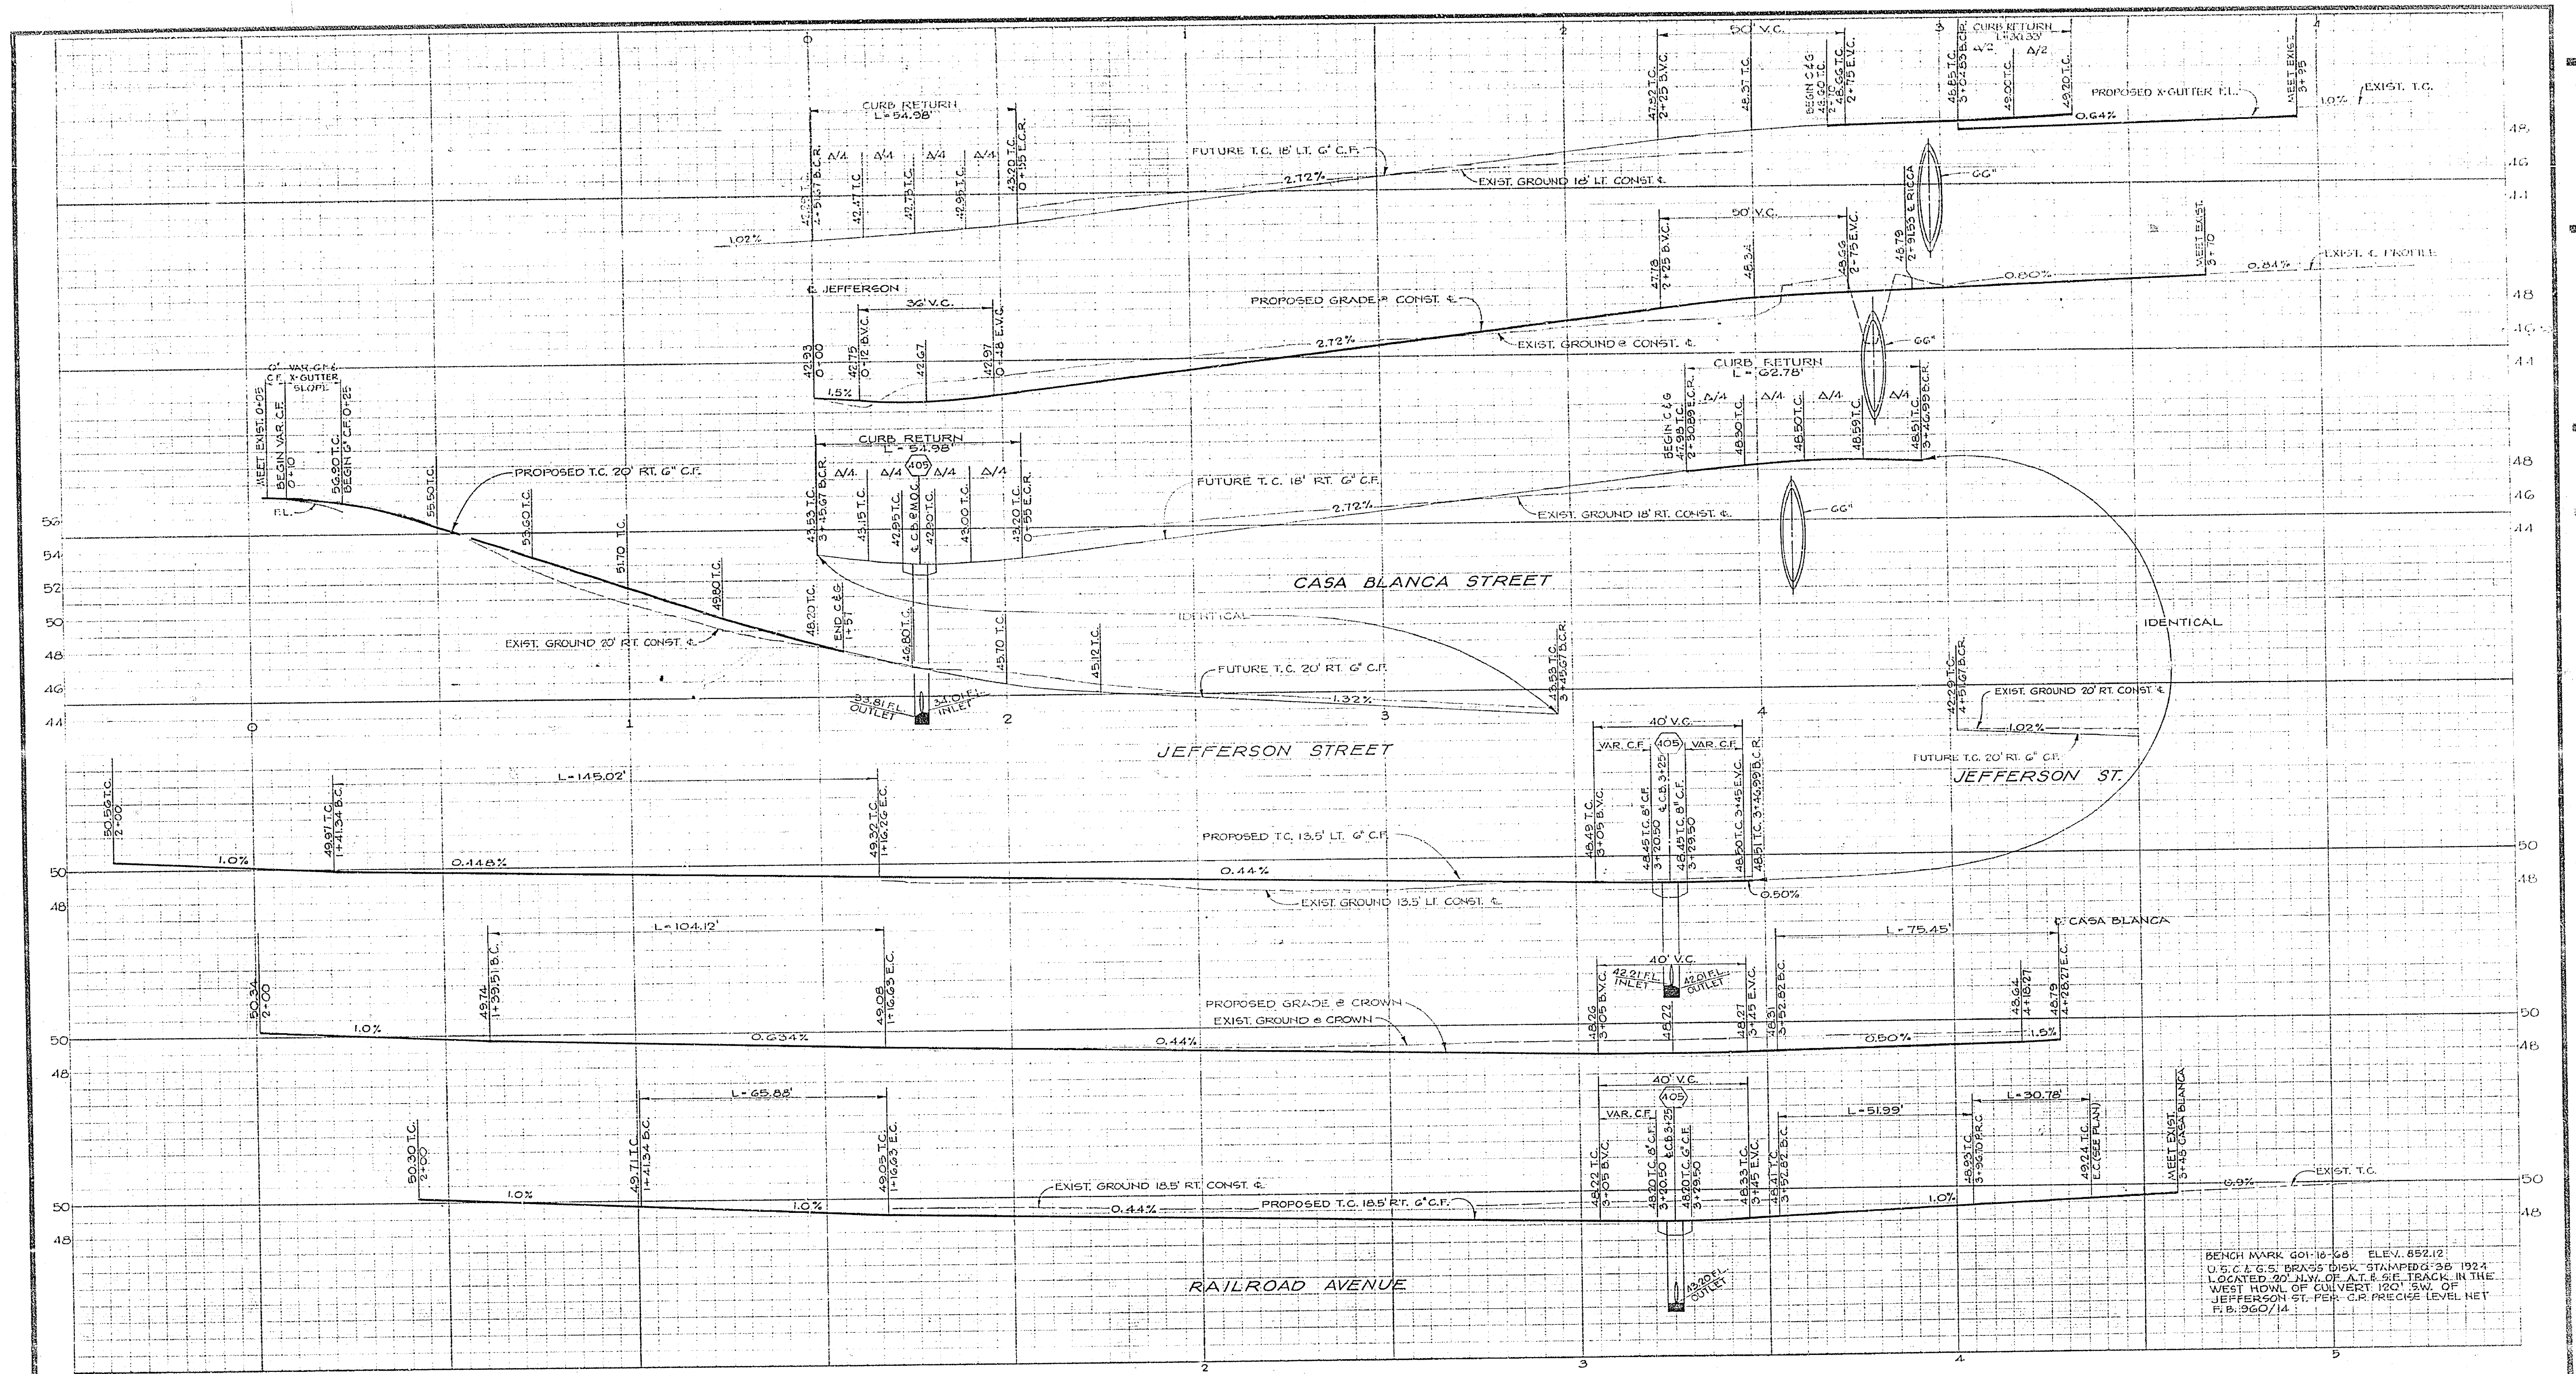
50' V.C.

CURB RETURN L=30.33'

47.92 T.C. 2+25 B.V.C.
48.37 T.C.
BEGIN C.&G. 48.66 T.C. 2+75 E.V.C.
48.65 T.C. 3+61.33 B.C.R.
49.00 T.C.
49.20 T.C.
MEET EXIST. 3+95

Δ/2 Δ/2

PROPOSED X-GUTTER F.L.
0.64%
1.0%
EXIST. T.C.

CURB RETURN L=54.98'

Δ/4 Δ/4 Δ/4 Δ/4

2+51.37 B.C.R.
42.47 T.C.
42.73 T.C.
42.98 T.C.
43.20 T.C. 0+55 E.C.R.

FUTURE T.C. 18' LT. 6" C.F.
2.72%
EXIST. GROUND 18' LT. CONST. ℄
66"
1.02%

50' V.C.
47.78 2+25 B.V.C.
48.34
48.66 2+75 E.V.C.
48.79 2+91.33 ℄ R.C.C.A.
MEET EXIST. 3+70
0.80%
0.84%
EXIST. ℄ PROFILE

℄ JEFFERSON
36' V.C.
42.93 0+00
42.75 0+12 B.V.C.
42.67
42.97 0+48 E.V.C.
PROPOSED GRADE @ CONST. ℄
2.72%
EXIST. GROUND @ CONST. ℄
66"
1.5%

CURB RETURN L=62.78'
BEGIN C.&G. 47.93 T.C. 2+30.89 B.C.R.
48.50 T.C.
48.50 T.C.
48.59 T.C.
48.51 T.C. 3+46.99 B.C.R.
Δ/4 Δ/4 Δ/4 Δ/4

6" VAR. C.F. & X-GUTTER SLOPE
MEET EXIST. 0+05
BEGIN VAR. C.F. 0+10
56.20 T.C. BEGIN 6" C.F. 0+25
F.L.
55.50 T.C.
PROPOSED T.C. 20' RT. 6" C.F.

CURB RETURN L=54.98'
Δ/4 Δ/4 405 Δ/4 Δ/4
43.53 T.C. 3+45.67 B.C.R.
43.15 T.C.
42.95 T.C.
℄ C.B. @ M.O.C.
42.90 T.C.
43.00 T.C.
43.20 T.C. 0+55 E.C.R.

FUTURE T.C. 18' RT. 6" C.F.
2.72%
EXIST. GROUND 18' RT. CONST. ℄
66"

53.60 T.C.
51.70 T.C.
49.80 T.C.
48.20 T.C.
END C.&G. 1+51
46.80 T.C.
45.70 T.C.
45.12 T.C.

CASA BLANCA STREET
IDENTICAL
IDENTICAL

EXIST. GROUND 20' RT. CONST. ℄
FUTURE T.C. 20' RT. 6" C.F.
1.32%
43.53 T.C. 3+45.67 B.C.R.

33.81 F.L. OUTLET
34.01 F.L. INLET

56 54 52 50 48 46 44
0 1 2 3 4

42.29 T.C. 4+51.67 B.C.R.
EXIST. GROUND 20' RT. CONST. ℄
1.02%
FUTURE T.C. 20' RT. 6" C.F.
JEFFERSON ST.

JEFFERSON STREET

40' V.C.
VAR. C.F. 405 VAR. C.F.

L=145.02'
50.56 T.C. 2+00
49.97 T.C. 1+41.34 B.C.
49.32 T.C. 1+16.26 E.C.
1.0%
0.448%
0.44%
PROPOSED T.C. 13.5' LT. 6" C.F.
48.49 T.C. 3+05 B.V.C.
48.45 T.C. 8" C.F.
3+20.50 ℄ C.B. 3+25
48.45 T.C. 8" C.F. 3+29.50
48.50 T.C. 3+45 E.V.C.
48.51 T.C. 3+45.99 B.C.R.
0.50%
EXIST. GROUND 13.5' LT. CONST. ℄

50 48

L=104.12'
40' V.C.
L=75.45'
℄ CASA BLANCA
50.34 2+00
49.74 1+39.51 B.C.
49.08 1+16.63 E.C.
48.26 3+05 B.V.C.
42.21 F.L. INLET
42.01 F.L. OUTLET
48.22
48.27 3+45 E.V.C.
48.31 3+52.82 B.C.
48.64 4+18.27
48.79 4+28.27 E.C.
PROPOSED GRADE @ CROWN
EXIST. GROUND @ CROWN
1.0%
0.634%
0.44%
0.50%
1.5%

L=65.88'
40' V.C.
VAR. C.F. 405
L=51.99'
L=30.78'
50.30 T.C. 2+00
49.71 T.C. 1+41.34 B.C.
49.05 T.C. 1+16.63 E.C.
48.22 T.C. 3+05 B.V.C.
48.20 T.C. 8" C.F. 3+20.50
℄ C.B. 3+25
48.20 T.C. 6" C.F. 3+29.50
48.33 T.C. 3+45 E.V.C.
48.41 T.C. 3+52.82 B.C.
48.93 T.C. 3+96.70 P.R.C.
49.24 T.C. E.C. (SEE PLAN)
MEET EXIST. 5+45 CASA BLANCA
EXIST. GROUND 18.5' RT. CONST. ℄
PROPOSED T.C. 18.5' RT. 6" C.F.
1.0%
1.0%
0.44%
1.0%
0.9%
EXIST. T.C.

RAILROAD AVENUE
43.20 F.L. OUTLET

BENCH MARK 601-16-68 ELEV. 852.12
U.S.C. & G.S. BRASS DISK STAMPED G-38 1924 LOCATED 20' N.W. OF A.T. & S.F. TRACK IN THE WEST HOWL OF CULVERT 120' S.W. OF JEFFERSON ST. PER C.R. PRECISE LEVEL NET F.B. 960/14

2 3 4 5